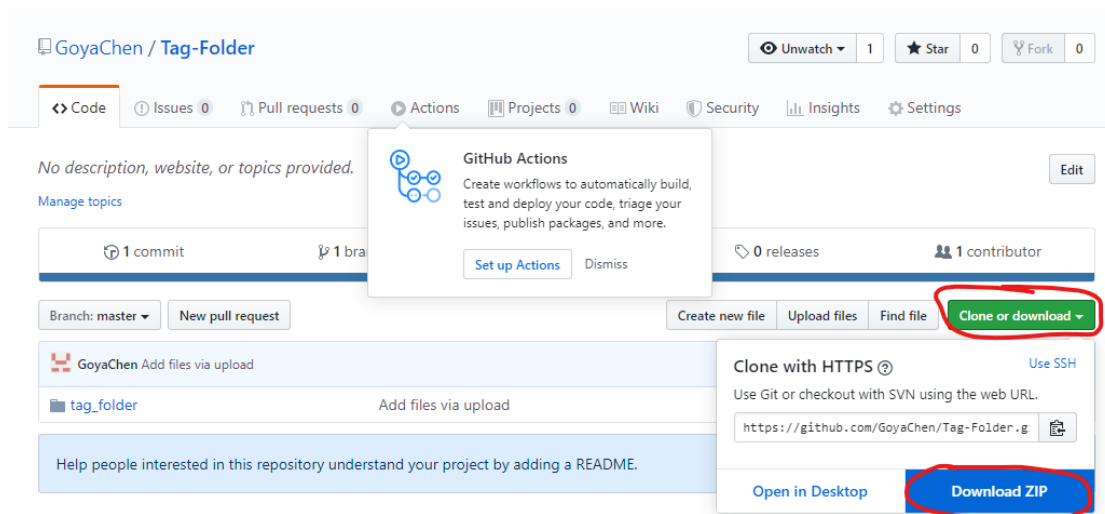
GoyaChen / Tag-Folder

Unwatch 1 Star 0 Fork 0

Code Issues 0 Pull requests 0 Actions Projects 0 Wiki Security Insights Settings

No description, website, or topics provided.

Manage topics

Edit

GitHub Actions

Create workflows to automatically build, test and deploy your code, triage your issues, publish packages, and more.

Set up Actions Dismiss

1 commit 1 bra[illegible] 0 releases 1 contributor

Branch: master New pull request

Create new file Upload files Find file Clone or download

GoyaChen Add files via upload

tag_folder Add files via upload

Help people interested in this repository understand your project by adding a README.

Clone with HTTPS

Use SSH

Use Git or checkout with SVN using the web URL.

https://github.com/GoyaChen/Tag-Folder.g

Open in Desktop Download ZIP